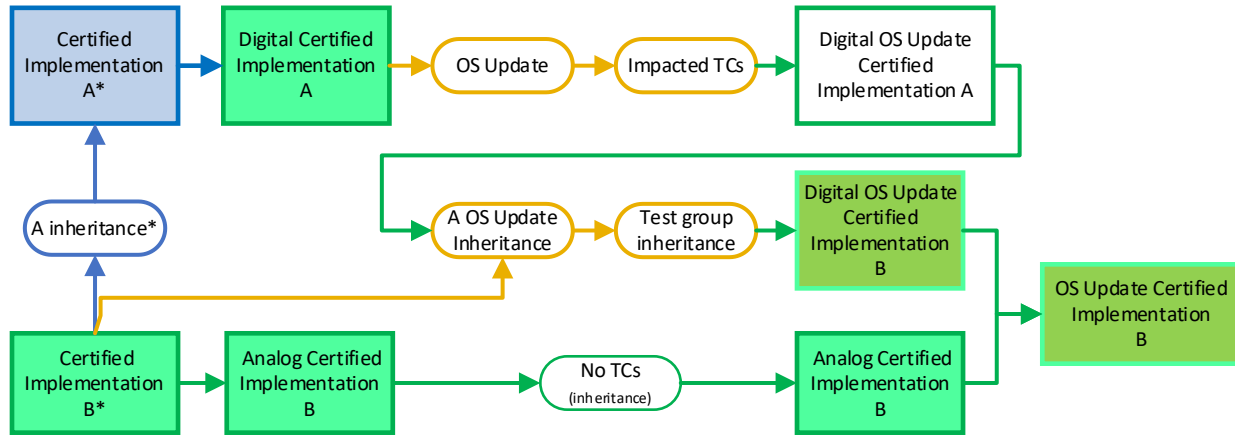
Certified Implementation A*

Digital Certified Implementation A

OS Update

Impacted TCs

Digital OS Update Certified Implementation A

A inheritance*

A OS Update Inheritance

Test group inheritance

Digital OS Update Certified Implementation B

OS Update Certified Implementation B

Certified Implementation B*

Analog Certified Implementation B

No TCs (inheritance)

Analog Certified Implementation B